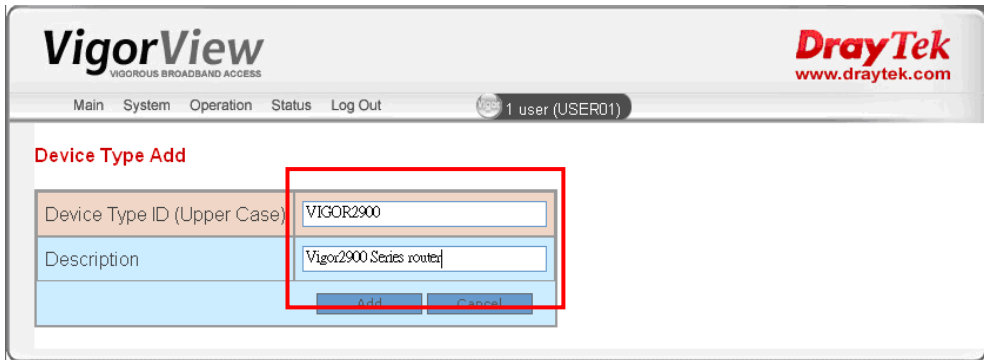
VigorView
VIGOROUS BROADBAND ACCESS

DrayTek
www.draytek.com

Main System Operation Status Log Out

1 user (USER01)

Device Type Add

| Device Type ID (Upper Case) | VIGOR2900 |
|---|---|
| Description | Vigor2900 Series router |

Add Cancel